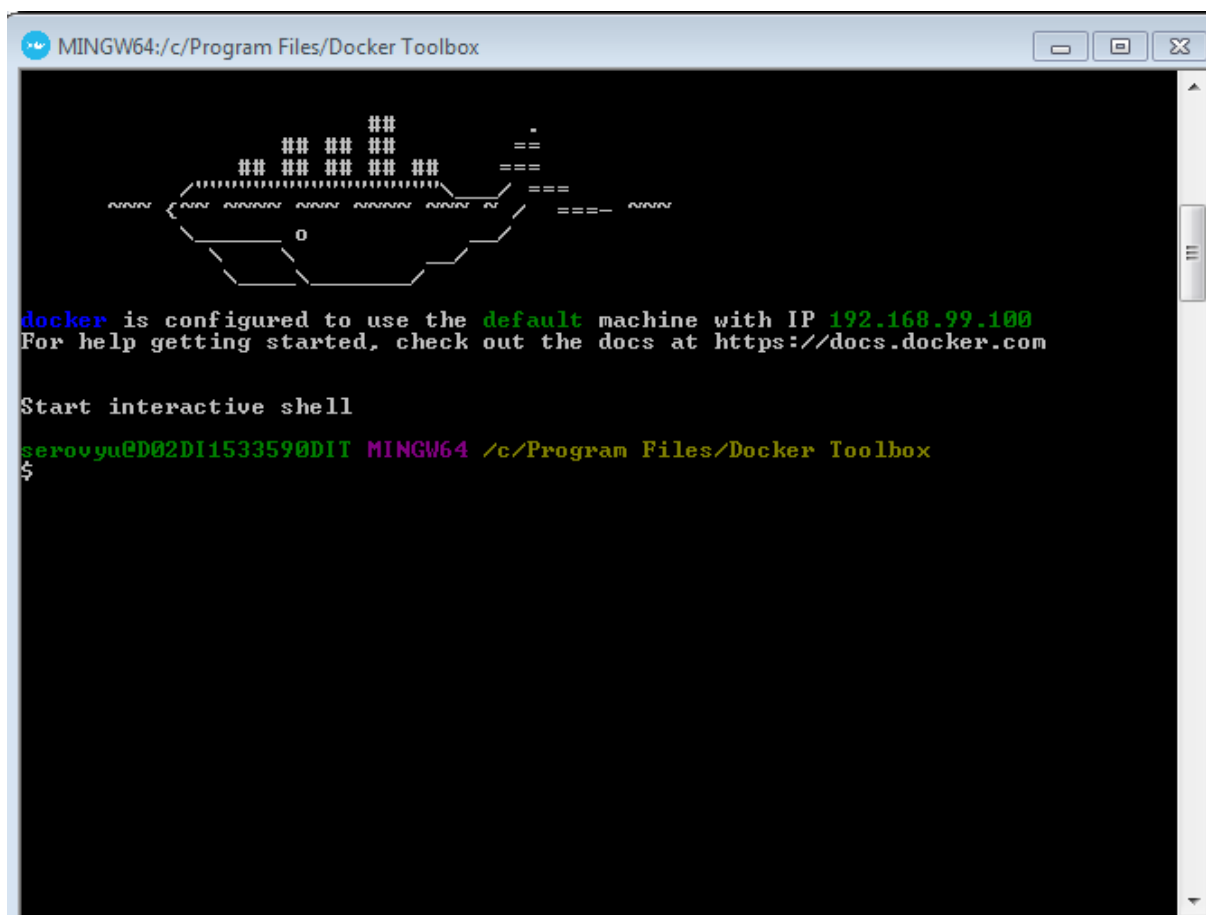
MINGW64:/c/Program Files/Docker Toolbox

```
                        ##         .
                  ## ## ##        ==
               ## ## ## ## ##    ===
           /"""""""""""""""""\___/ ===
      ~~~ {~~ ~~~~ ~~~ ~~~~ ~~~ ~ /  ===- ~~~
           \______ o           __/
             \    \         __/
              \____\_______/
```

docker is configured to use the default machine with IP 192.168.99.100
For help getting started, check out the docs at https://docs.docker.com

Start interactive shell

serovyu@D02DI1533590DIT MINGW64 /c/Program Files/Docker Toolbox
$